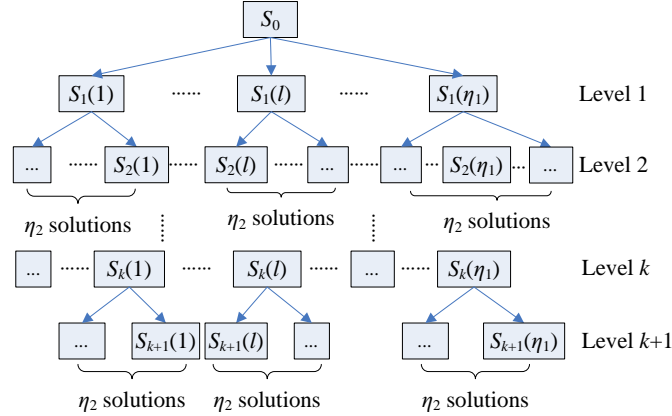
$S_0$

$S_1(1)$ ...... $S_1(l)$ ...... $S_1(\eta_1)$ Level 1

... ...... $S_2(1)$ ...... $S_2(l)$ ...... ... ...... ... ...... $S_2(\eta_1)$ ...... ... Level 2

$\eta_2$ solutions $\eta_2$ solutions $\eta_2$ solutions

... ...... $S_k(1)$ ...... $S_k(l)$ ...... ... ...... $S_k(\eta_1)$ Level $k$

... $S_{k+1}(1)$ $S_{k+1}(l)$ ... ... $S_{k+1}(\eta_1)$ Level $k$+1

$\eta_2$ solutions $\eta_2$ solutions $\eta_2$ solutions